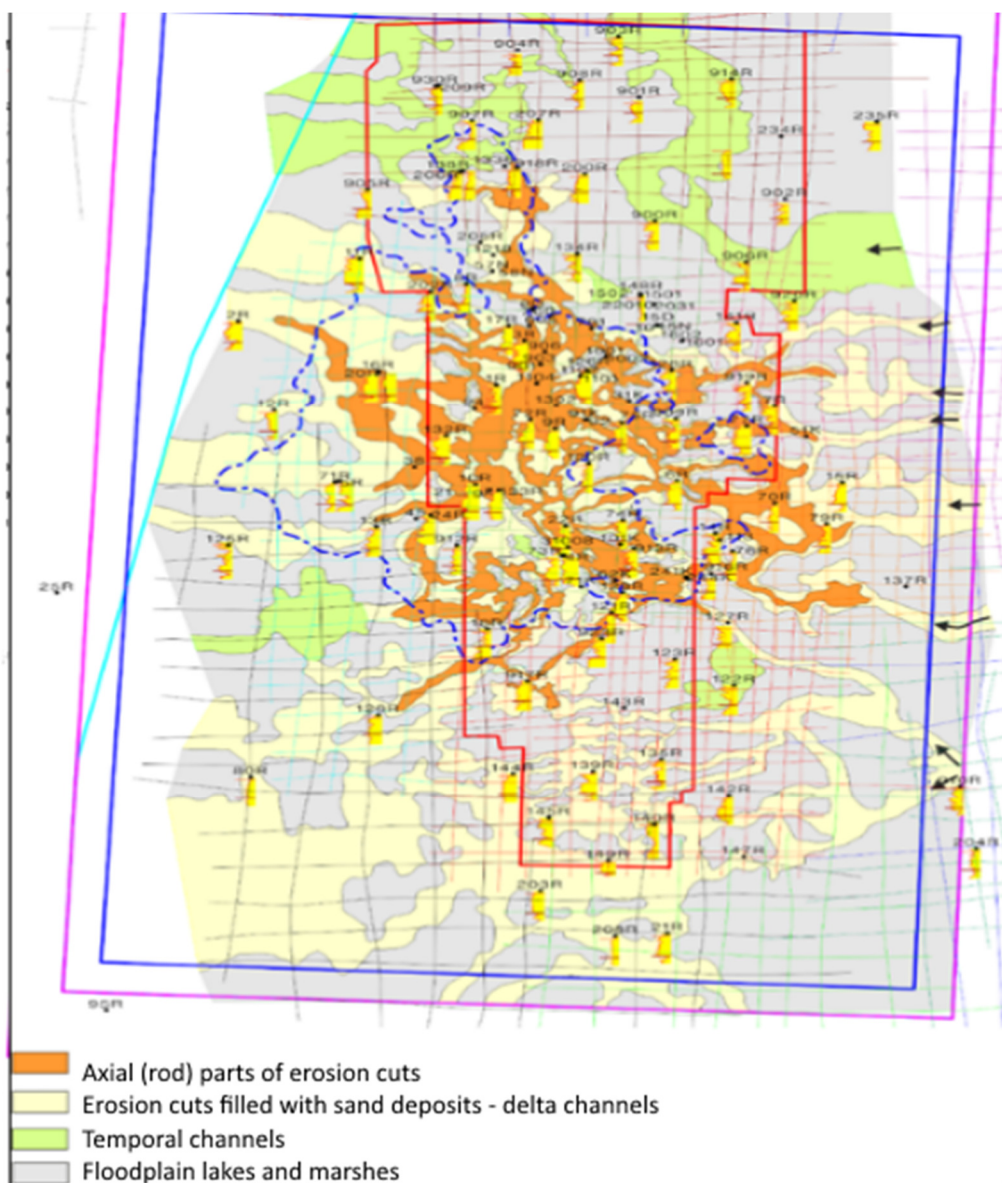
904R
903R
930R
909R
908R
901R
914R
907R
207R
234R
235R
200R
906R
902R
900R
905R
2R
16R
20R
12R
71R
125R
25R
15R
79R
70R
137R
127R
122R
122R
143R
128R
80R
144R
139R
135R
142R
140R
145R
149R
147R
203R
205R
21R
204R
95R

Axial (rod) parts of erosion cuts
Erosion cuts filled with sand deposits - delta channels
Temporal channels
Floodplain lakes and marshes